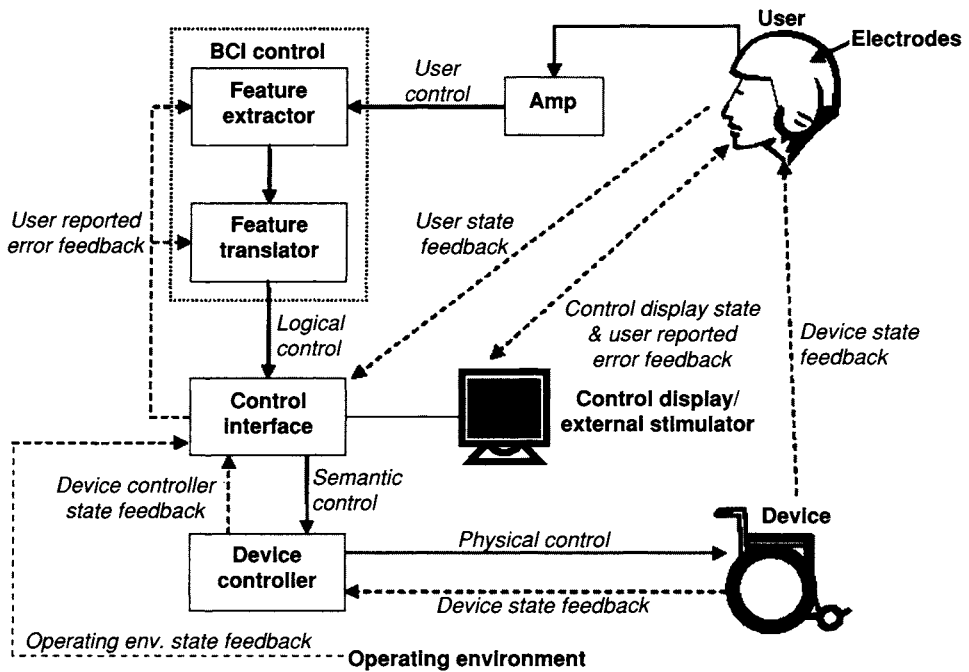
BCI control

Feature extractor

Feature translator

User control

Amp

User

Electrodes

User reported error feedback

User state feedback

Logical control

Control display state & user reported error feedback

Device state feedback

Control interface

Control display/ external stimulator

Device controller state feedback

Semantic control

Device

Physical control

Device controller

Device state feedback

Operating env. state feedback

Operating environment